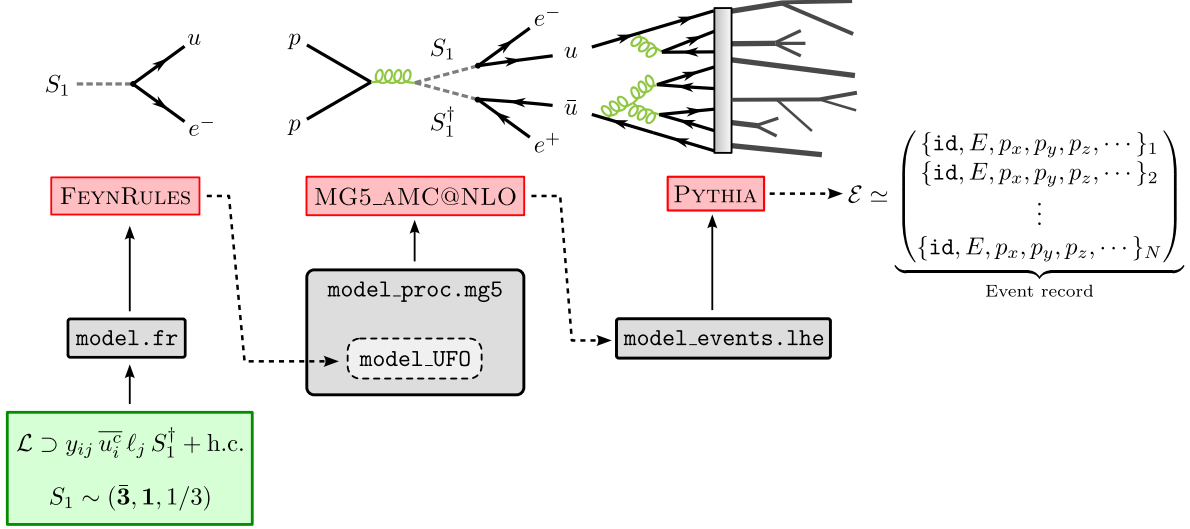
$S_1$ $u$ $e^-$

$p$ $p$ $S_1$ $S_1^\dagger$ $e^-$ $u$ $\bar{u}$ $e^+$

FeynRules

MG5_aMC@NLO

Pythia

$\mathcal{E} \simeq \begin{pmatrix} \{\texttt{id}, E, p_x, p_y, p_z, \cdots\}_1 \\ \{\texttt{id}, E, p_x, p_y, p_z, \cdots\}_2 \\ \vdots \\ \{\texttt{id}, E, p_x, p_y, p_z, \cdots\}_N \end{pmatrix}$

Event record

model_proc.mg5

model_UFO

model.fr

model_events.lhe

$\mathcal{L} \supset y_{ij}\, \overline{u_i^c}\, \ell_j\, S_1^\dagger + \text{h.c.}$

$S_1 \sim (\bar{\mathbf{3}}, \mathbf{1}, 1/3)$